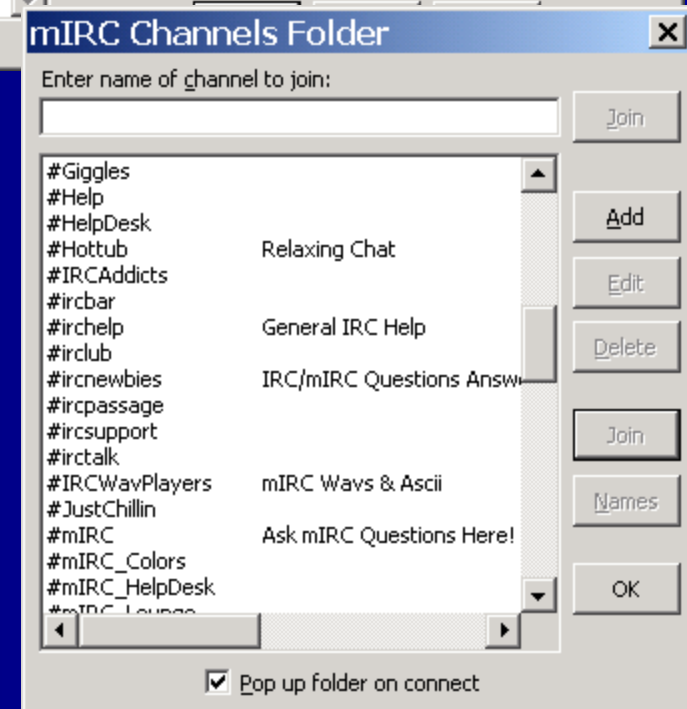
mIRC Channels Folder
Enter name of channel to join:
Join
#Giggles
#Help
#HelpDesk
#Hottub Relaxing Chat
#IRCAddicts
#ircbar
#irchelp General IRC Help
#irclub
#ircnewbies IRC/mIRC Questions Answ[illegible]
#ircpassage
#ircsupport
#irctalk
#IRCWavPlayers mIRC Wavs & Ascii
#JustChillin
#mIRC Ask mIRC Questions Here!
#mIRC_Colors
#mIRC_HelpDesk
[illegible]
Add
Edit
Delete
Join
Names
OK
Pop up folder on connect